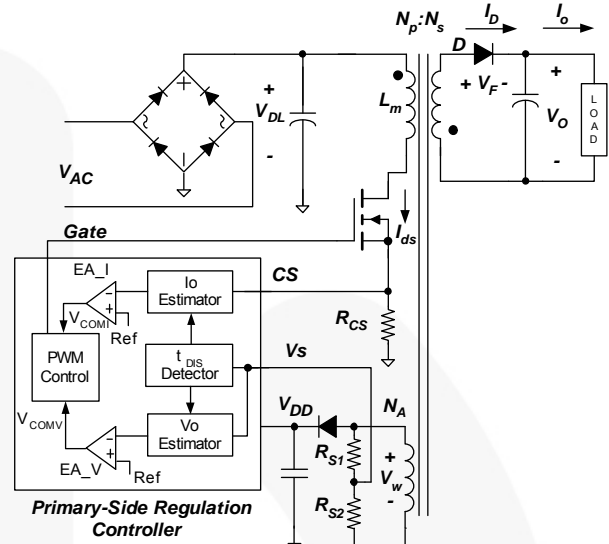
$N_p$:$N_s$
$I_D$
$I_o$
D
+ $V_F$ -
+
$V_O$
-
L O A D
+
$V_{DL}$
-
$L_m$
$V_{AC}$
Gate
$I_{ds}$
EA_I
Io Estimator
CS
-
+
$V_{COMI}$
Ref
$R_{CS}$
PWM Control
$t_{DIS}$ Detector
Vs
$V_{DD}$
$N_A$
$V_{COMV}$
-
+
Vo Estimator
EA_V
Ref
$R_{S1}$
+
$V_w$
-
$R_{S2}$
Primary-Side Regulation Controller